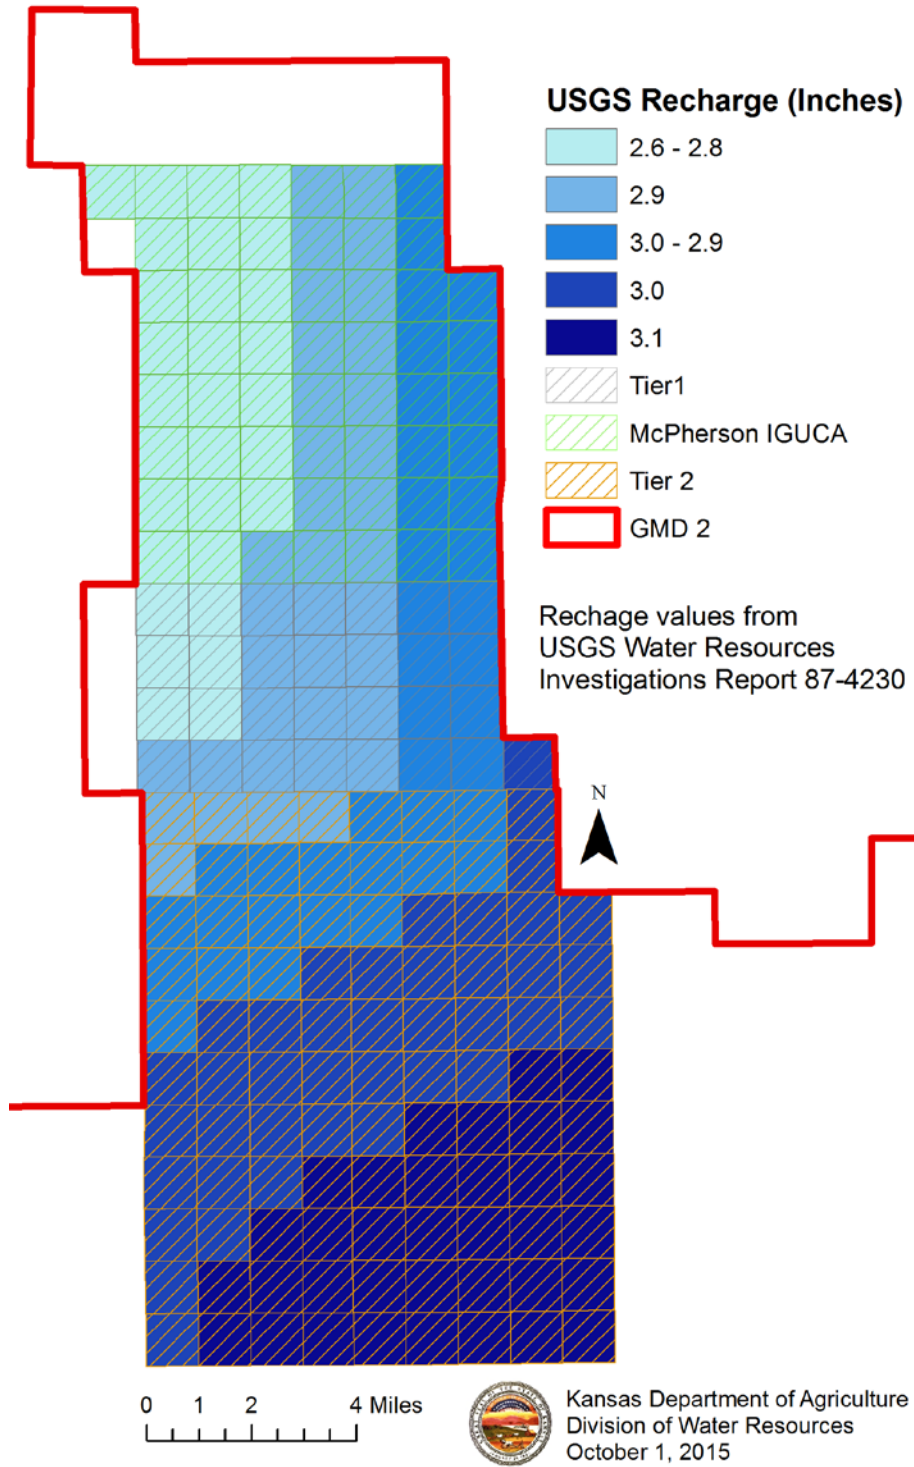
USGS Recharge (Inches)
2.6 - 2.8
2.9
3.0 - 2.9
3.0
3.1
Tier1
McPherson IGUCA
Tier 2
GMD 2

Rechage values from USGS Water Resources Investigations Report 87-4230

N

0 1 2 4 Miles

Kansas Department of Agriculture
Division of Water Resources
October 1, 2015